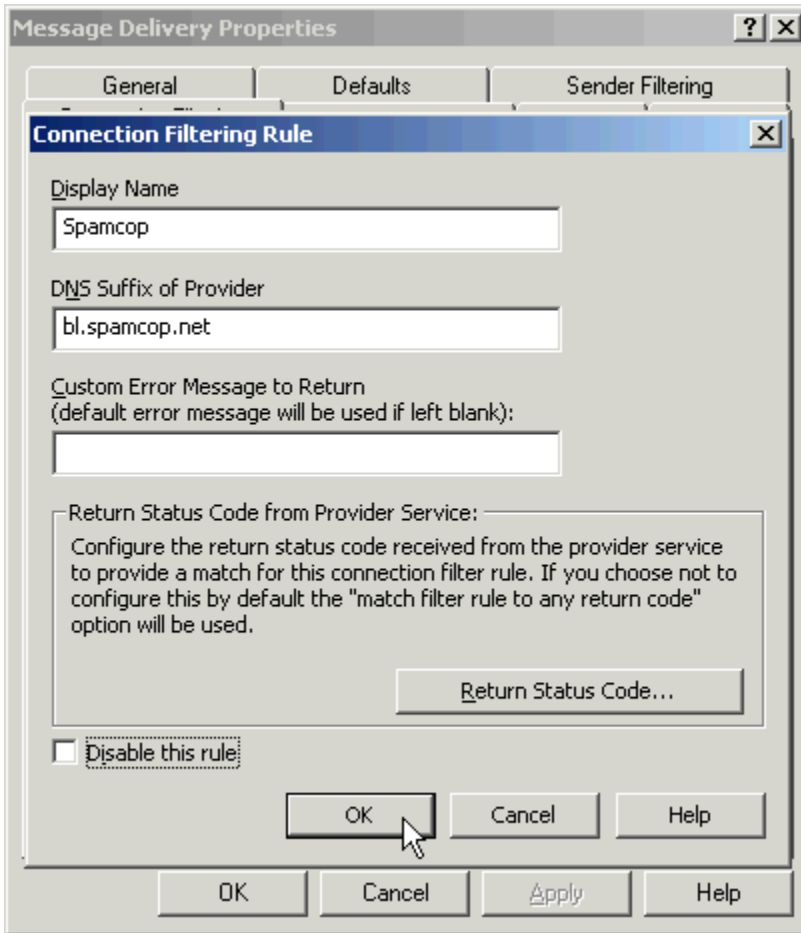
Message Delivery Properties

?

X

General

Defaults

Sender Filtering

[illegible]

Connection Filtering Rule

X

Display Name

Spamcop

DNS Suffix of Provider

bl.spamcop.net

Custom Error Message to Return
(default error message will be used if left blank):

Return Status Code from Provider Service:

Configure the return status code received from the provider service to provide a match for this connection filter rule. If you choose not to configure this by default the "match filter rule to any return code" option will be used.

Return Status Code...

Disable this rule

OK

Cancel

Help

OK

Cancel

Apply

Help